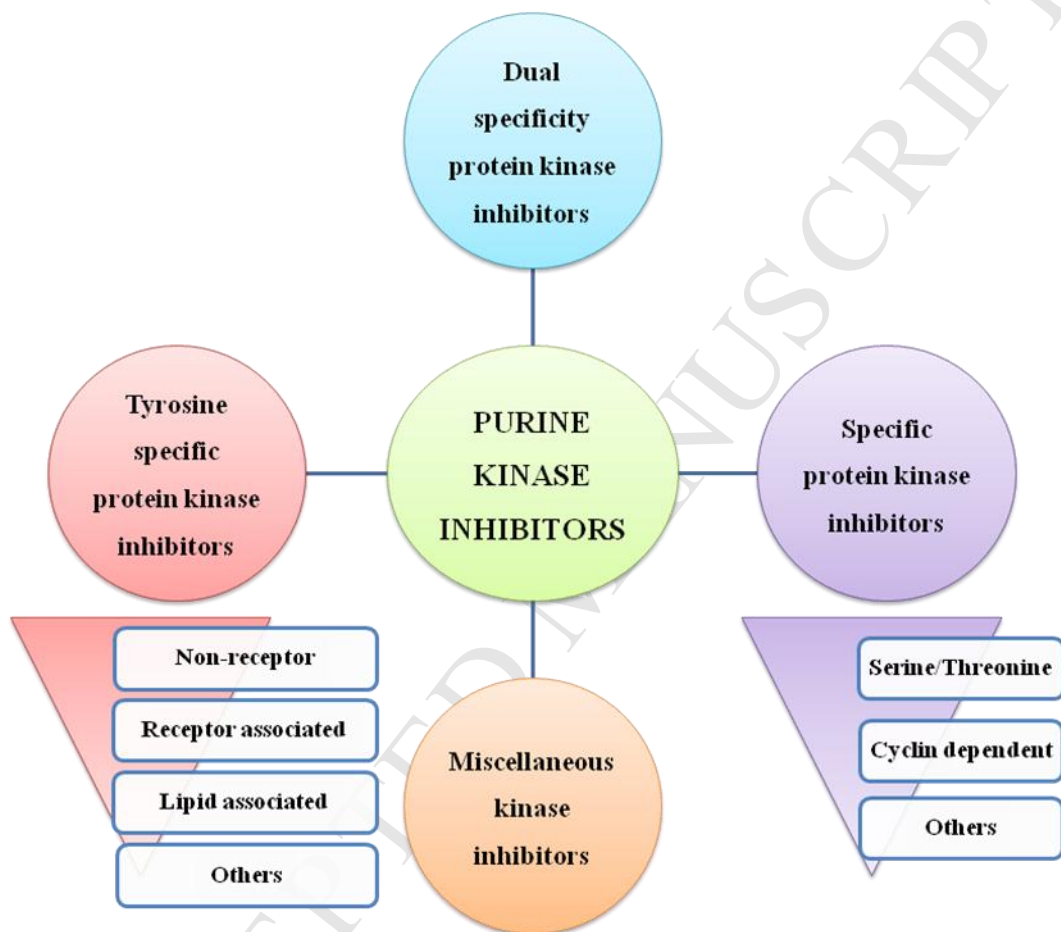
Dual specificity protein kinase inhibitors

Tyrosine specific protein kinase inhibitors

PURINE KINASE INHIBITORS

Specific protein kinase inhibitors

Non-receptor

Receptor associated

Lipid associated

Others

Miscellaneous kinase inhibitors

Serine/Threonine

Cyclin dependent

Others

ACCEPTED MANUSCRIPT